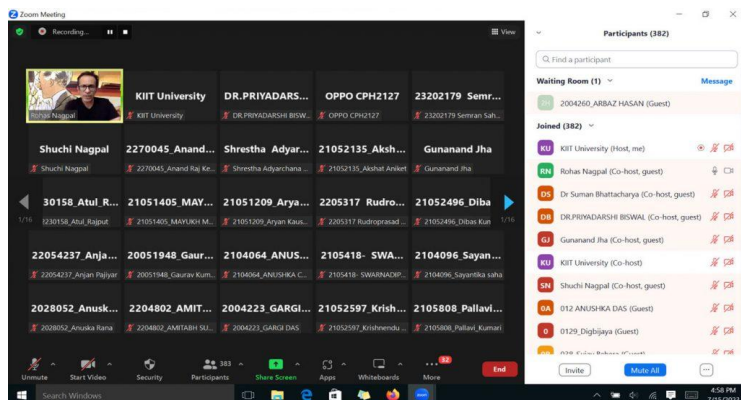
Zoom Meeting

Recording...

View

Rohas Nagpal

KIIT University
KIIT University

DR.PRIYADARS...
DR.PRIYADARSHI BISW...

OPPO CPH2127
OPPO CPH2127

23202179 Semr...
23202179 Semran Sah...

Shuchi Nagpal
Shuchi Nagpal

2270045_Anand...
2270045_Anand Raj Ke...

Shrestha Adyar...
Shrestha Adyarchana ...

21052135_Aksh...
21052135_Akshat Aniket

Gunanand Jha
Gunanand Jha

1/16

30158_Atul_R...
2230158_Atul_Rajput

21051405_MAY...
21051405_MAYUKH M...

21051209_Arya...
21051209_Aryan Kaus...

2205317 Rudro...
2205317 Rudroprasad ...

2102496_Diba
2102496_Dibas Kun

1/16

22054237_Anja...
22054237_Anjan Pajiyar

20051948_Gaur...
20051948_Gaurav Kum...

2104064_ANUS...
2104064_ANUSHKA C...

205418- SWA...
205418- SWARNADIP...

2104096_Sayan...
2104096_Sayantika saha

2028052_Anusk...
2028052_Anuska Rana

2204802_AMIT...
2204802_AMITABH SU...

2004223_GARGI...
2004223_GARGI DAS

21052597_Krish...
21052597_Krishnendu ...

2105808_Pallavi...
2105808_Pallavi_Kumari

Unmute
Start Video
Security
383
Participants
Share Screen
Apps
Whiteboards
32
More
End

Participants (382)

Find a participant

Waiting Room (1)
Message

2004260_ARBAZ HASAN (Guest)

Joined (382)

KIIT University (Host, me)
Rohas Nagpal (Co-host, guest)
Dr Suman Bhattacharya (Co-host, guest)
DR.PRIYADARSHI BISWAL (Co-host, guest)
Gunanand Jha (Co-host, guest)
KIIT University (Co-host)
Shuchi Nagpal (Co-host, guest)
012 ANUSHKA DAS (Guest)
0129_Digbijaya (Guest)
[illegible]

Invite
Mute All

Search Windows

4:58 PM
7/15/2022